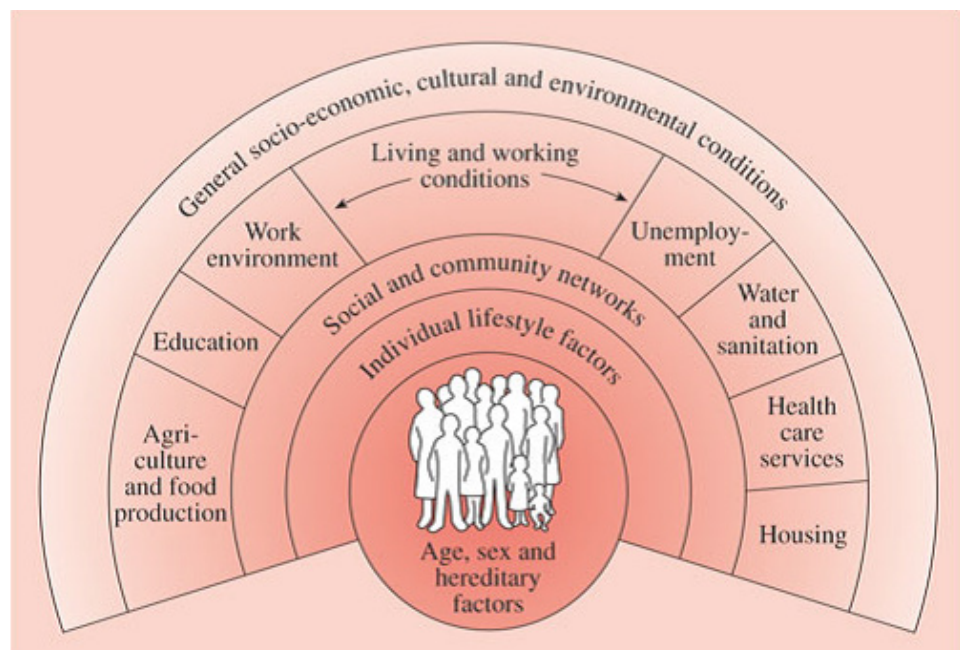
General socio-economic, cultural and environmental conditions

Living and working conditions

Work environment

Unemployment

Education

Water and sanitation

Agriculture and food production

Health care services

Housing

Social and community networks

Individual lifestyle factors

Age, sex and hereditary factors